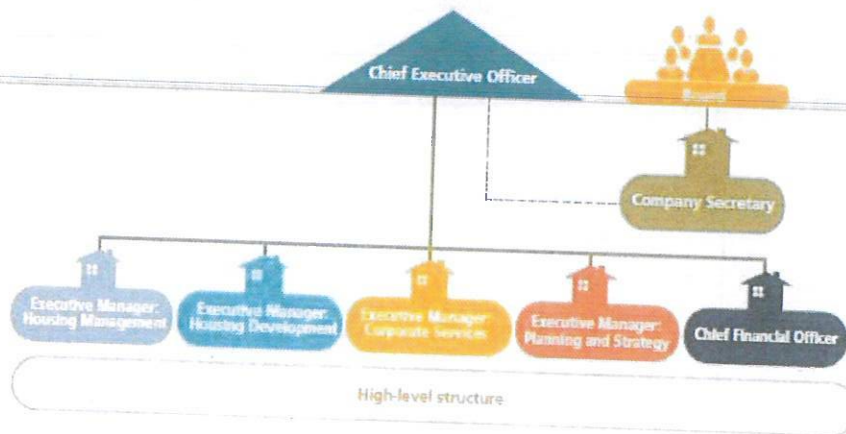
Chief Executive Officer

Board

Company Secretary

Executive Manager: Housing Management

Executive Manager: Housing Development

Executive Manager: Corporate Services

Executive Manager: Planning and Strategy

Chief Financial Officer

High-level structure